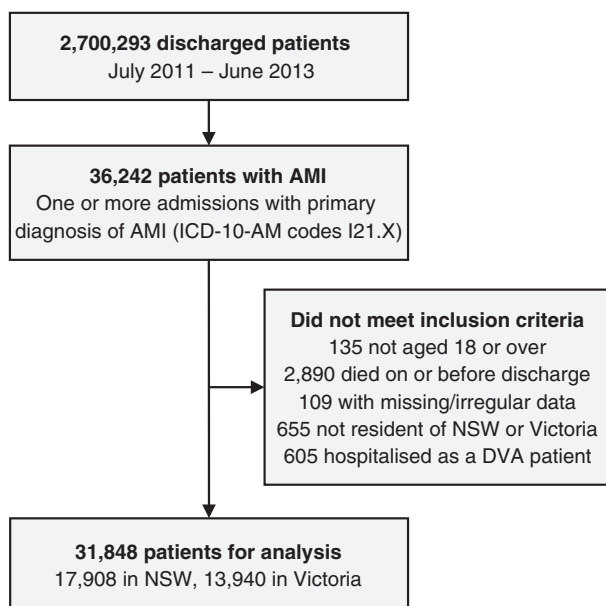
**2,700,293 discharged patients**
July 2011 – June 2013

**36,242 patients with AMI**
One or more admissions with primary diagnosis of AMI (ICD-10-AM codes I21.X)

**Did not meet inclusion criteria**
135 not aged 18 or over
2,890 died on or before discharge
109 with missing/irregular data
655 not resident of NSW or Victoria
605 hospitalised as a DVA patient

**31,848 patients for analysis**
17,908 in NSW, 13,940 in Victoria